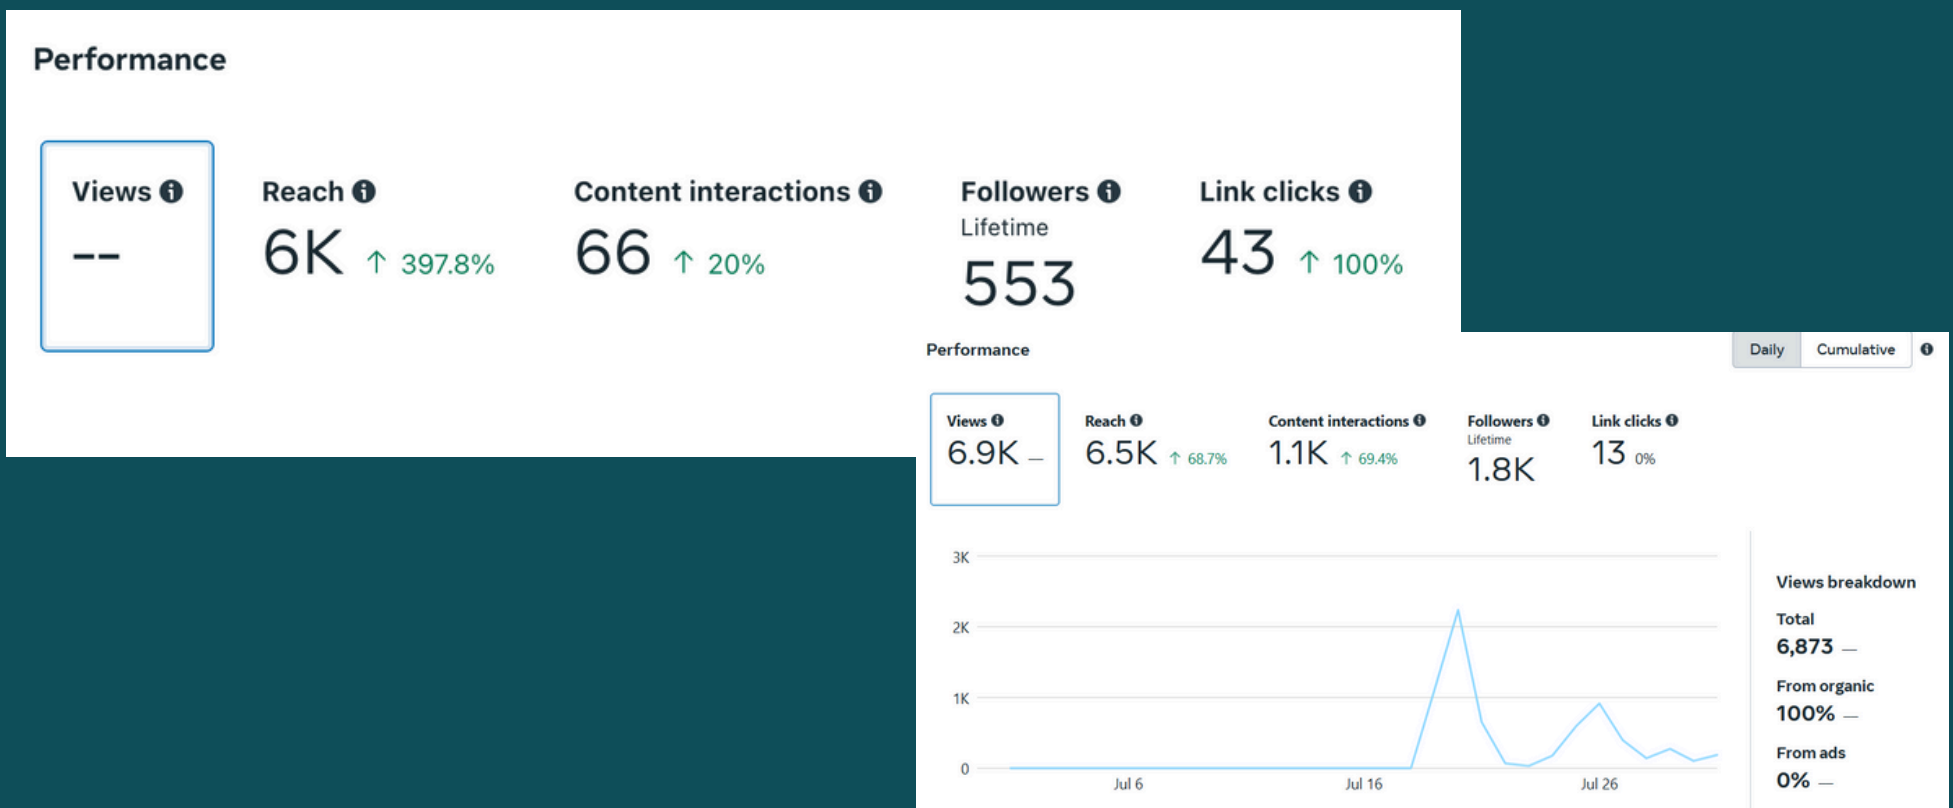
Performance

Views
--

Reach
6K ↑ 397.8%

Content interactions
66 ↑ 20%

Followers
Lifetime
553

Link clicks
43 ↑ 100%

Performance

Daily Cumulative

Views
6.9K —

Reach
6.5K ↑ 68.7%

Content interactions
1.1K ↑ 69.4%

Followers
Lifetime
1.8K

Link clicks
13 0%

3K
2K
1K
0
Jul 6
Jul 16
Jul 26

Views breakdown
Total
6,873 —
From organic
100% —
From ads
0% —